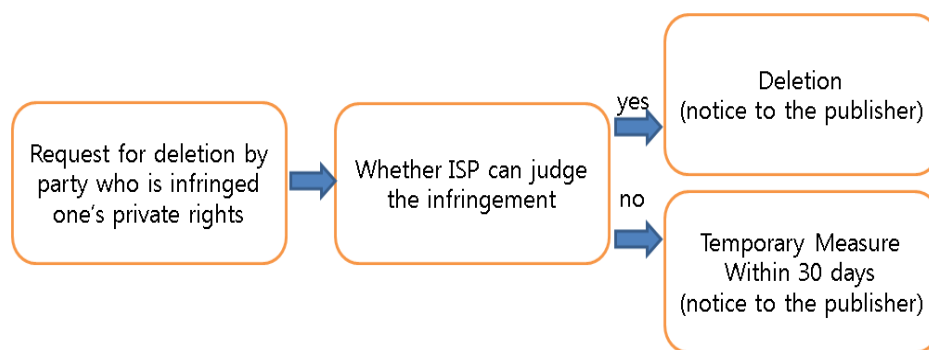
Request for deletion by party who is infringed one's private rights

Whether ISP can judge the infringement

yes

Deletion
(notice to the publisher)

no

Temporary Measure
Within 30 days
(notice to the publisher)